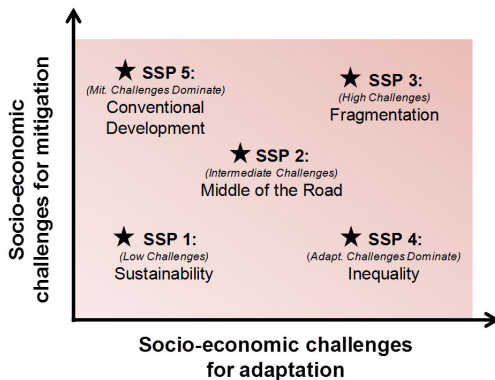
Socio-economic challenges for mitigation

★ SSP 5:
(Mit. Challenges Dominate)
Conventional Development

★ SSP 3:
(High Challenges)
Fragmentation

★ SSP 2:
(Intermediate Challenges)
Middle of the Road

★ SSP 1:
(Low Challenges)
Sustainability

★ SSP 4:
(Adapt. Challenges Dominate)
Inequality

Socio-economic challenges for adaptation